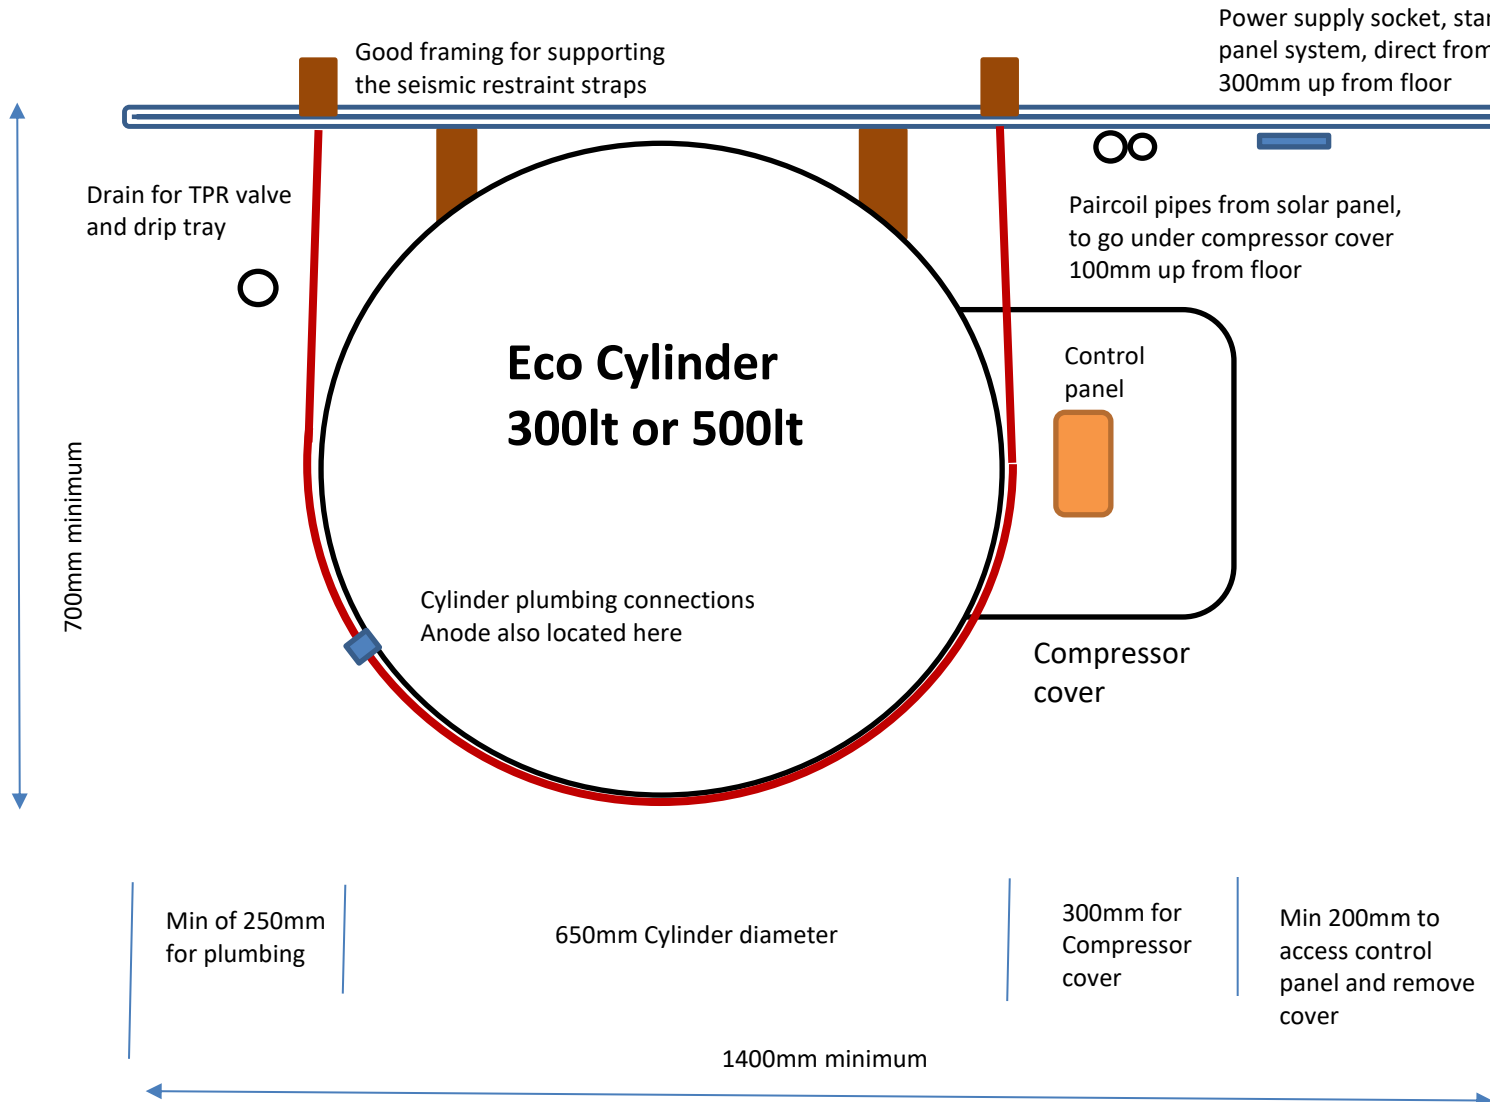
Good framing for supporting the seismic restraint straps

Power supply socket, star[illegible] panel system, direct from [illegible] 300mm up from floor

Drain for TPR valve and drip tray

Paircoil pipes from solar panel, to go under compressor cover 100mm up from floor

Eco Cylinder
300lt or 500lt

Control panel

700mm minimum

Cylinder plumbing connections
Anode also located here

Compressor cover

Min of 250mm for plumbing

650mm Cylinder diameter

300mm for Compressor cover

Min 200mm to access control panel and remove cover

1400mm minimum